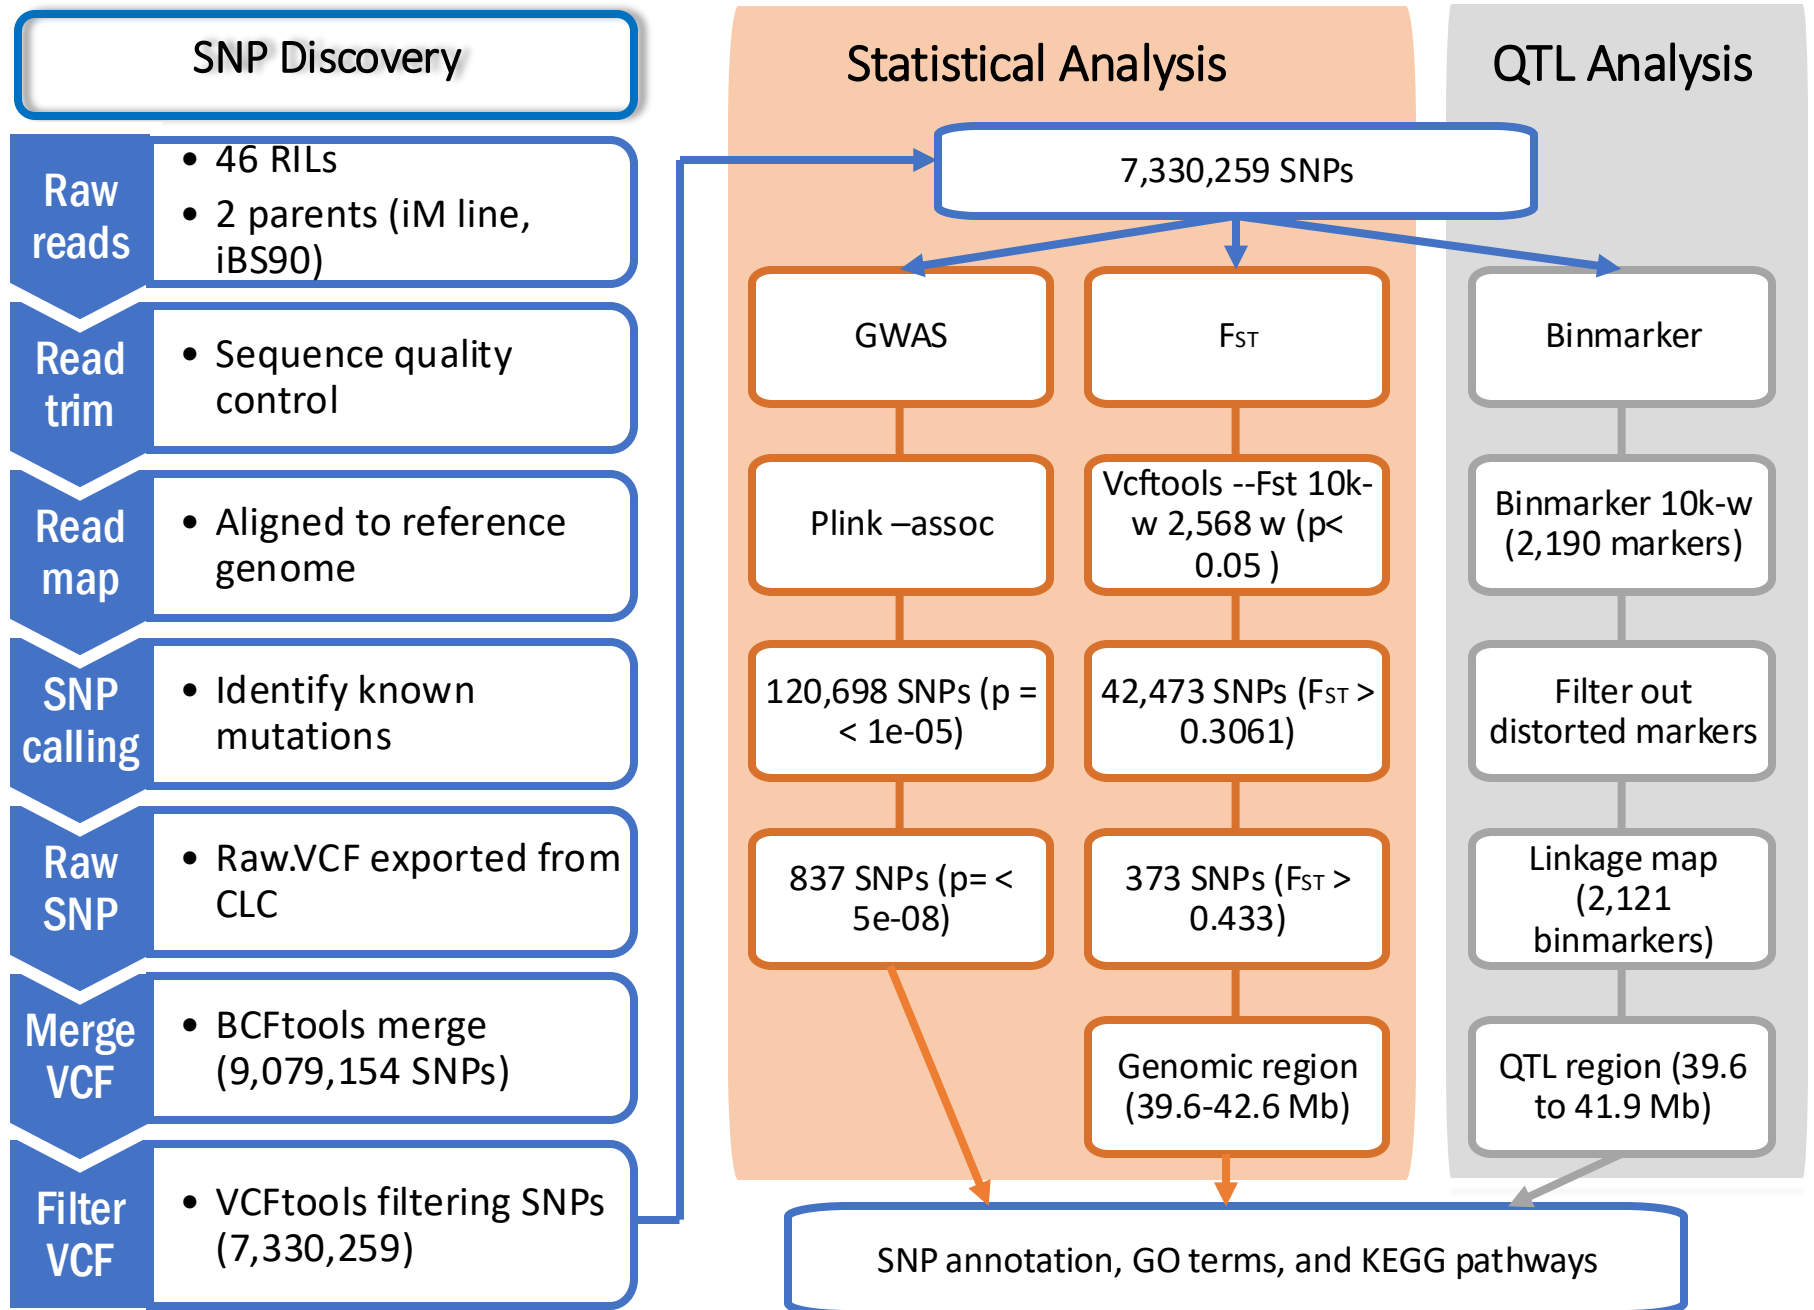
SNP Discovery

Raw reads
• 46 RILs
• 2 parents (iM line, iBS90)

Read trim
• Sequence quality control

Read map
• Aligned to reference genome

SNP calling
• Identify known mutations

Raw SNP
• Raw.VCF exported from CLC

Merge VCF
• BCFtools merge (9,079,154 SNPs)

Filter VCF
• VCFtools filtering SNPs (7,330,259)

Statistical Analysis

QTL Analysis

7,330,259 SNPs

GWAS

$F_{ST}$

Binmarker

Plink –assoc

Vcftools --Fst 10k-w 2,568 w (p< 0.05 )

Binmarker 10k-w (2,190 markers)

120,698 SNPs (p = < 1e-05)

42,473 SNPs ($F_{ST}$ > 0.3061)

Filter out distorted markers

837 SNPs (p= < 5e-08)

373 SNPs ($F_{ST}$ > 0.433)

Linkage map (2,121 binmarkers)

Genomic region (39.6-42.6 Mb)

QTL region (39.6 to 41.9 Mb)

SNP annotation, GO terms, and KEGG pathways